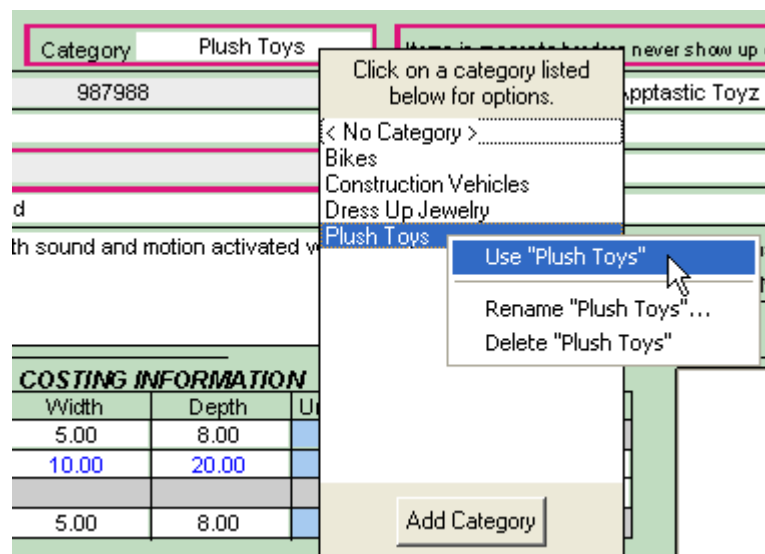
Category Plush Toys

Items in magenta borders never show up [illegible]

987988

Apptastic Toyz

d

th sound and motion activated w

Click on a category listed below for options.

< No Category >
Bikes
Construction Vehicles
Dress Up Jewelry
Plush Toys

Use "Plush Toys"
Rename "Plush Toys"...
Delete "Plush Toys"

Add Category

COSTING INFORMATION

| Width | Depth | U |
|---|---|---|
| 5.00 | 8.00 | |
| 10.00 | 20.00 | |
| | | |
| 5.00 | 8.00 | |